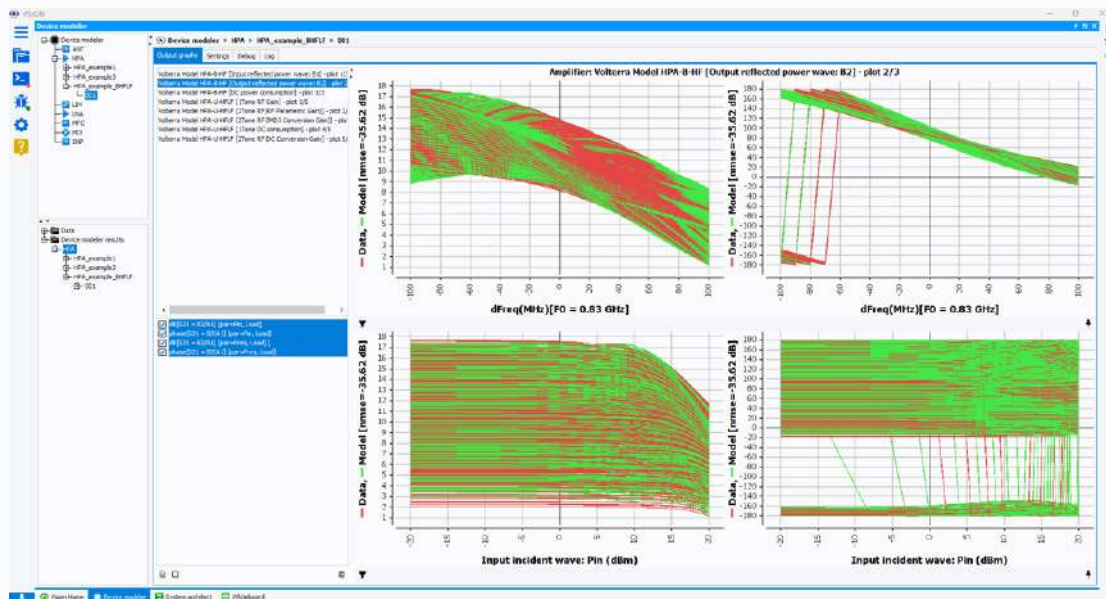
PSION

Device modeler

Device modeler
BAT
HPA
HPA_example1
HPA_example3
HPA_example_BHFLT
001
LDH
LNA
PFC
PES
SNP

Data
Device modeler results
HPA
HPA_example1
HPA_example3
HPA_example_BHFLT
001

Device modeler > HPA > HPA_example_BHFLT > 001

Output graphs | Settings | Debug | Log

Volterra Model HPA-8-HF [Input reflected power wave: B1] - plot 1/3
Volterra Model HPA-8-HF [Output reflected power wave: B2] - plot 2/3
Volterra Model HPA-8-HF [DC power consumption] - plot 3/3
Volterra Model HPA-U-HFLF [1Tone RF Gain] - plot 1/5
Volterra Model HPA-U-HFLF [2Tone RF IMP Parametric Gain] - plot 2/5
Volterra Model HPA-U-HFLF [2Tone RF IMD3 Conversion Gain] - plot 3/5
Volterra Model HPA-U-HFLF [1Tone DC consumption] - plot 4/5
Volterra Model HPA-U-HFLF [2Tone RF DC Conversion Gain] - plot 5/5

dB[S21 = B2/A1] (par=Pin, Load)
phase[S21 = B2/A1] (par=Pin, Load)
dB[S21 = B2/A1] (par=Freq, Load)
phase[S21 = B2/A1] (par=Freq, Load)

Amplifier: Volterra Model HPA-8-HF [Output reflected power wave: B2] - plot 2/3

— Data, — Model [nmse=-35.62 dB]

dFreq(MHz)[F0 = 0.83 GHz]
dFreq(MHz)[F0 = 0.83 GHz]
Input incident wave: Pin (dBm)
Input incident wave: Pin (dBm)

Psion Home | Device modeler | System architect | Whiteboard